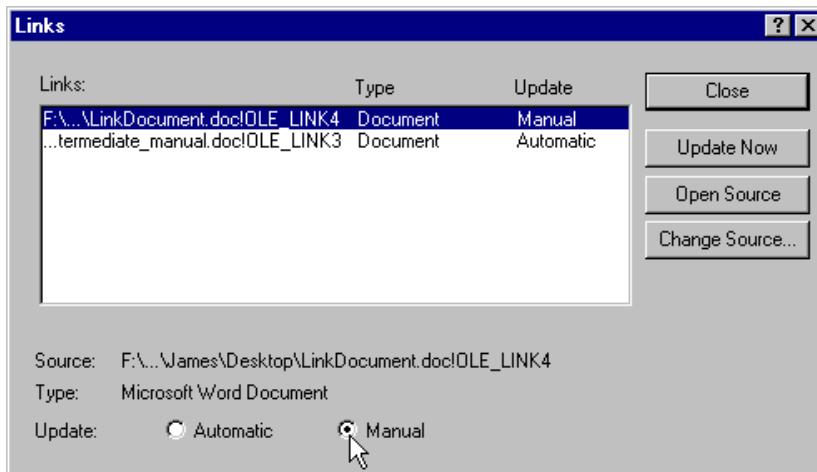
Links

?

Links:

| Links: | Type | Update |
|---|---|---|
| F:\...\LinkDocument.doc!OLE_LINK4 | Document | Manual |
| ...termediate_manual.doc!OLE_LINK3 | Document | Automatic |

Close

Update Now

Open Source

Change Source...

Source: F:\...\James\Desktop\LinkDocument.doc!OLE_LINK4

Type: Microsoft Word Document

Update: Automatic Manual